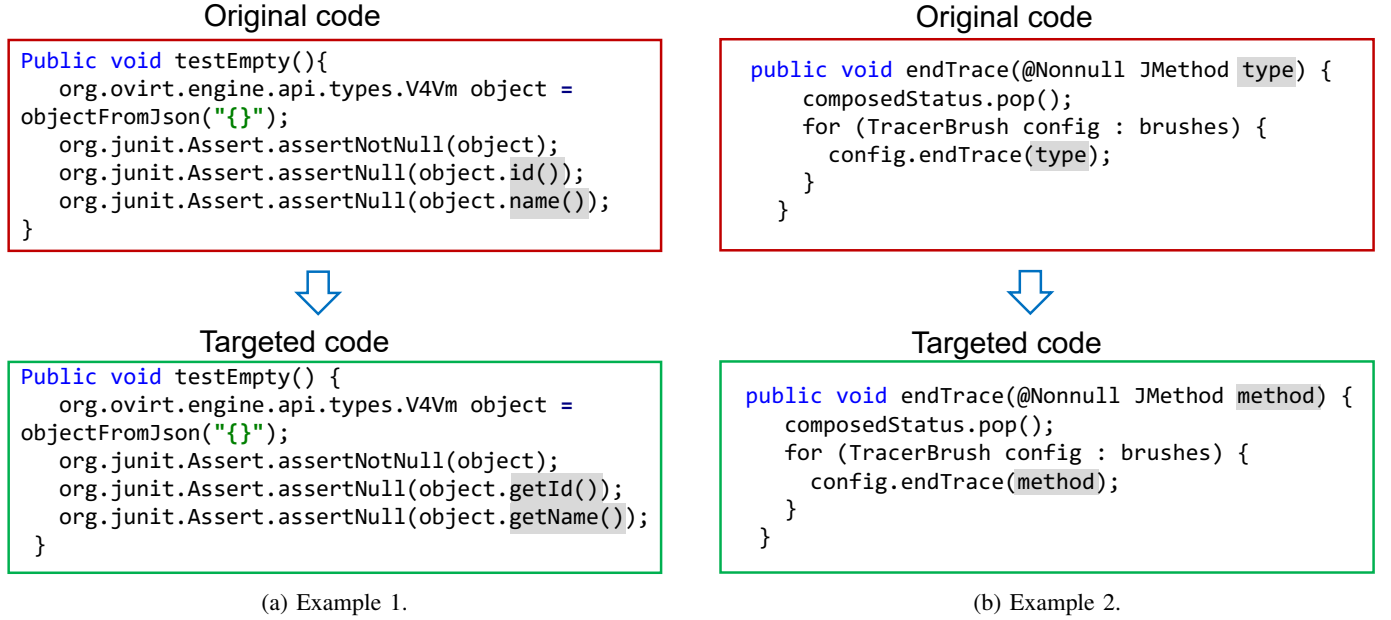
Original code

```
Public void testEmpty(){
   org.ovirt.engine.api.types.V4Vm object =
objectFromJson("{}");
   org.junit.Assert.assertNotNull(object);
   org.junit.Assert.assertNull(object.id());
   org.junit.Assert.assertNull(object.name());
}
```

Targeted code

```
Public void testEmpty() {
   org.ovirt.engine.api.types.V4Vm object =
objectFromJson("{}");
   org.junit.Assert.assertNotNull(object);
   org.junit.Assert.assertNull(object.getId());
   org.junit.Assert.assertNull(object.getName());
 }
```

(a) Example 1.

Original code

```
public void endTrace(@Nonnull JMethod type) {
    composedStatus.pop();
    for (TracerBrush config : brushes) {
      config.endTrace(type);
    }
  }
```

Targeted code

```
public void endTrace(@Nonnull JMethod method) {
   composedStatus.pop();
   for (TracerBrush config : brushes) {
     config.endTrace(method);
   }
 }
```

(b) Example 2.